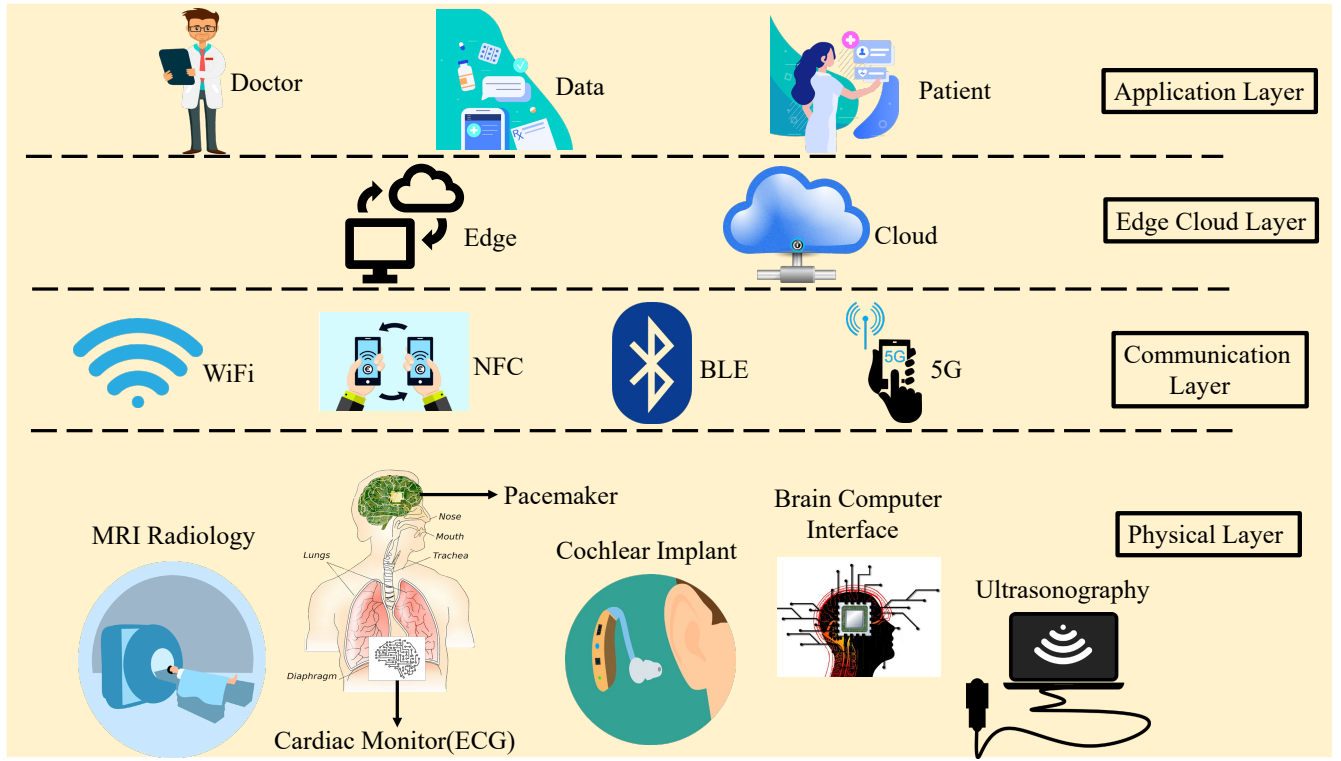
Doctor

Data

Patient

Application Layer

Edge

Cloud

Edge Cloud Layer

WiFi

NFC

BLE

5G

5G

Communication Layer

Pacemaker

Nose

Mouth

Trachea

Lungs

Diaphragm

MRI Radiology

Cochlear Implant

Brain Computer Interface

Physical Layer

Ultrasonography

Cardiac Monitor(ECG)